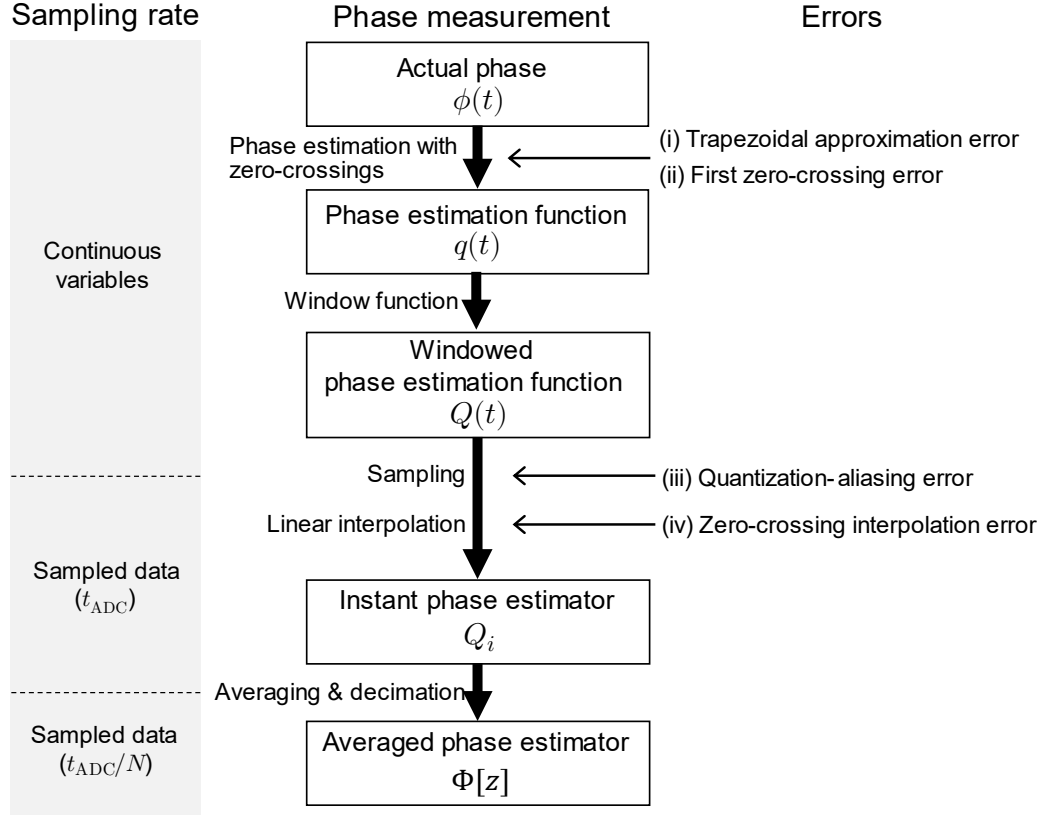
Sampling rate

Phase measurement

Errors

Actual phase
$\phi(t)$

Phase estimation with zero-crossings

(i) Trapezoidal approximation error
(ii) First zero-crossing error

Continuous variables

Phase estimation function
$q(t)$

Window function

Windowed phase estimation function
$Q(t)$

Sampling

(iii) Quantization- aliasing error

Linear interpolation

(iv) Zero-crossing interpolation error

Sampled data
$(t_{\mathrm{ADC}})$

Instant phase estimator
$Q_i$

Averaging & decimation

Sampled data
$(t_{\mathrm{ADC}}/N)$

Averaged phase estimator
$\Phi[z]$